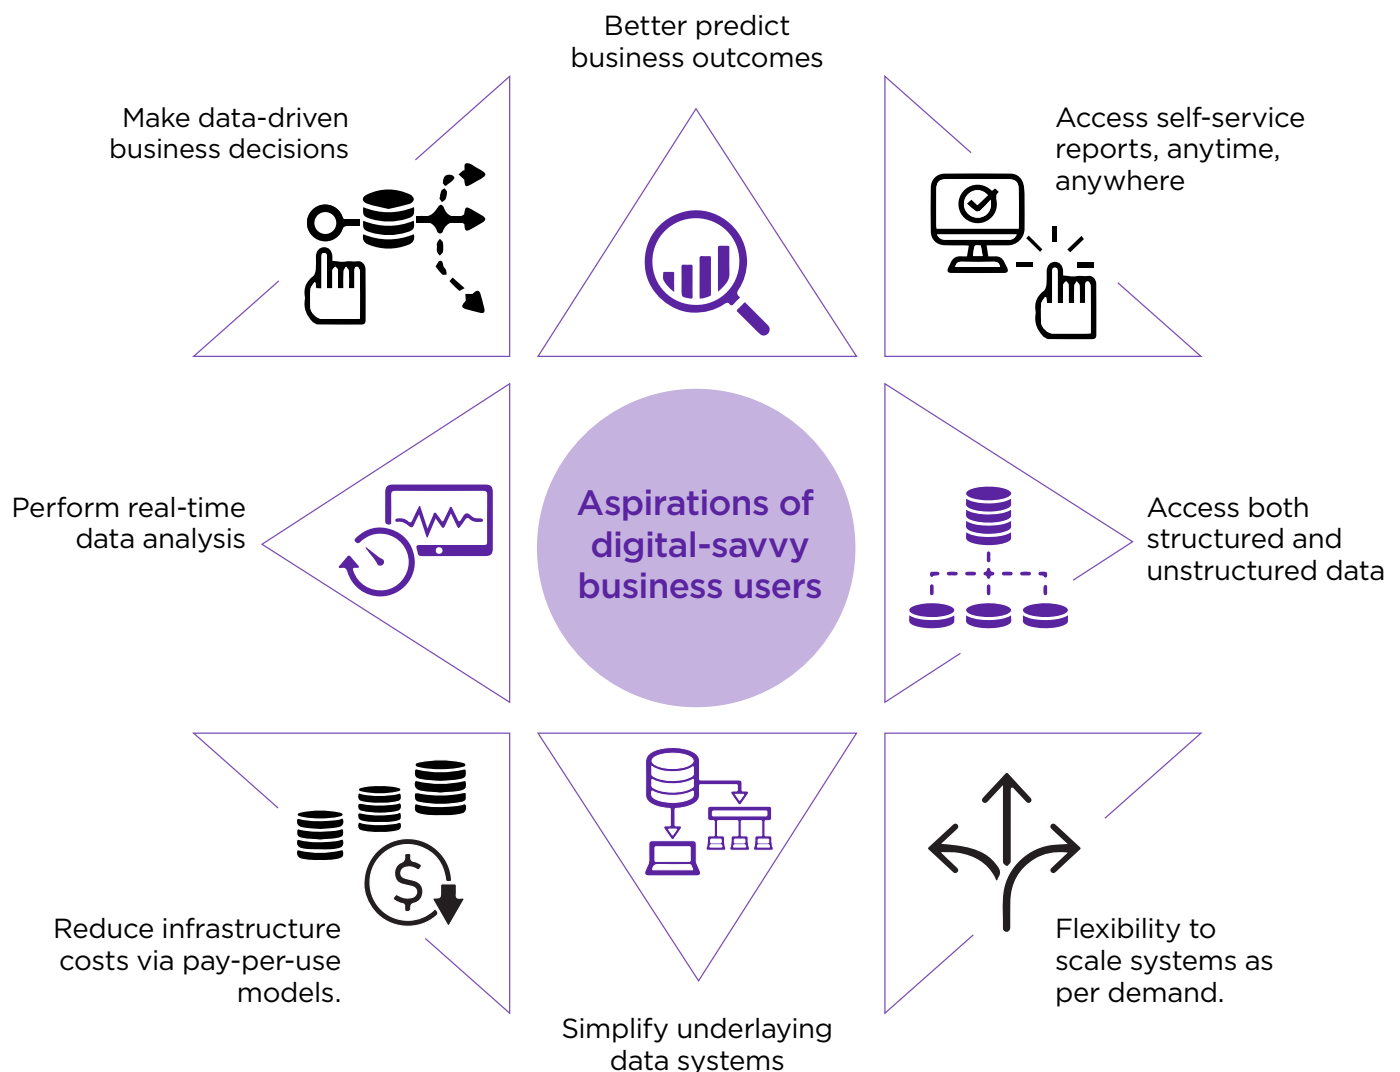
Better predict business outcomes

Make data-driven business decisions

Access self-service reports, anytime, anywhere

Perform real-time data analysis

Aspirations of digital-savvy business users

Access both structured and unstructured data

Reduce infrastructure costs via pay-per-use models.

Flexibility to scale systems as per demand.

Simplify underlaying data systems